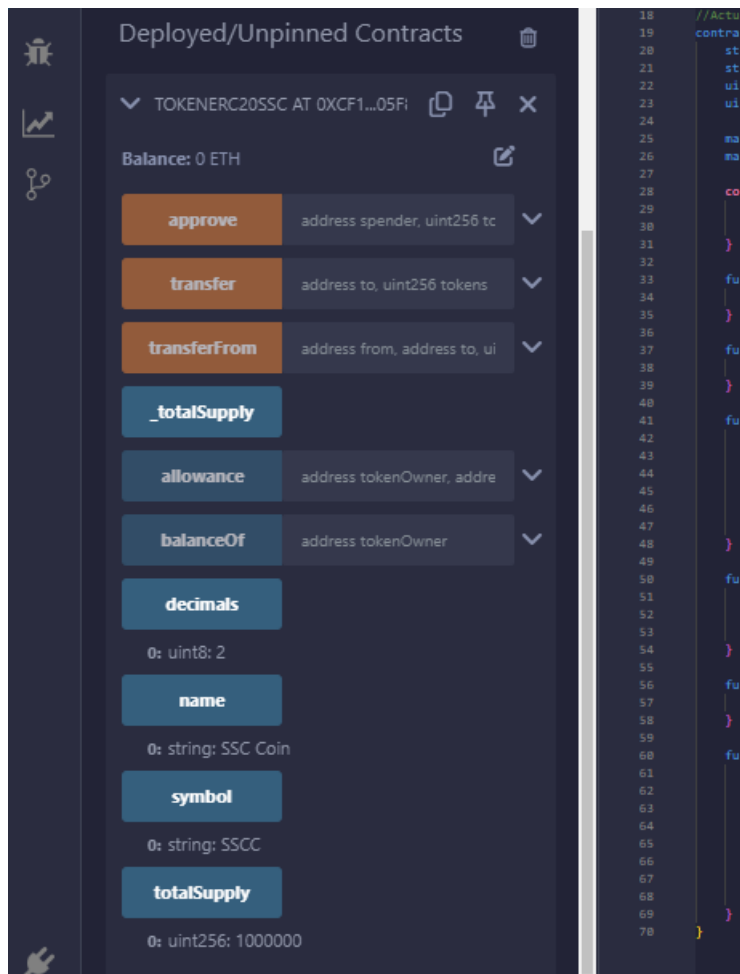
Deployed/Unpinned Contracts

TOKENERC20SSC AT 0XCF1...05F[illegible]

Balance: 0 ETH

approve address spender, uint256 tc

transfer address to, uint256 tokens

transferFrom address from, address to, ui

_totalSupply

allowance address tokenOwner, addre

balanceOf address tokenOwner

decimals

0: uint8: 2

name

0: string: SSC Coin

symbol

0: string: SSCC

totalSupply

0: uint256: 1000000

18 //Actu
19 contra
20 st
21 st
22 ui
23 ui
24
25 ma
26 ma
27
28 co
29
30
31 }
32
33 fu
34
35 }
36
37 fu
38
39 }
40
41 fu
42
43
44
45
46
47
48 }
49
50 fu
51
52
53
54 }
55
56 fu
57
58 }
59
60 fu
61
62
63
64
65
66
67
68
69 }
70 }